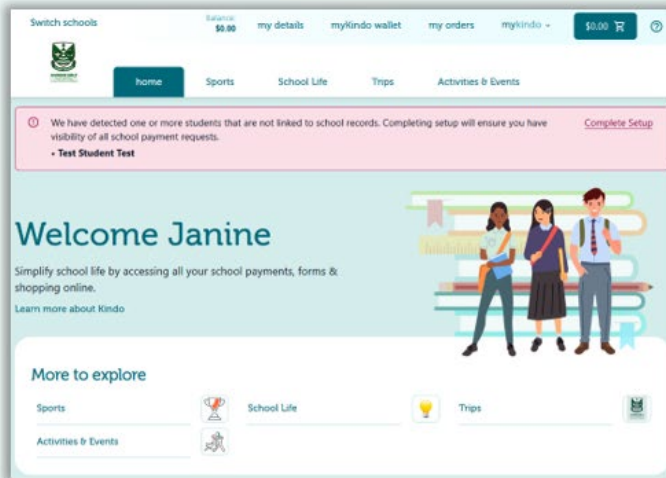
Switch schools

Balance $0.00

my details

myKindo wallet

my orders

mykindo

$0.00

home

Sports

School Life

Trips

Activities & Events

We have detected one or more students that are not linked to school records. Completing setup will ensure you have visibility of all school payment requests.

• Test Student Test

Complete Setup

Welcome Janine

Simplify school life by accessing all your school payments, forms & shopping online.

Learn more about Kindo

More to explore

Sports

School Life

Trips

Activities & Events